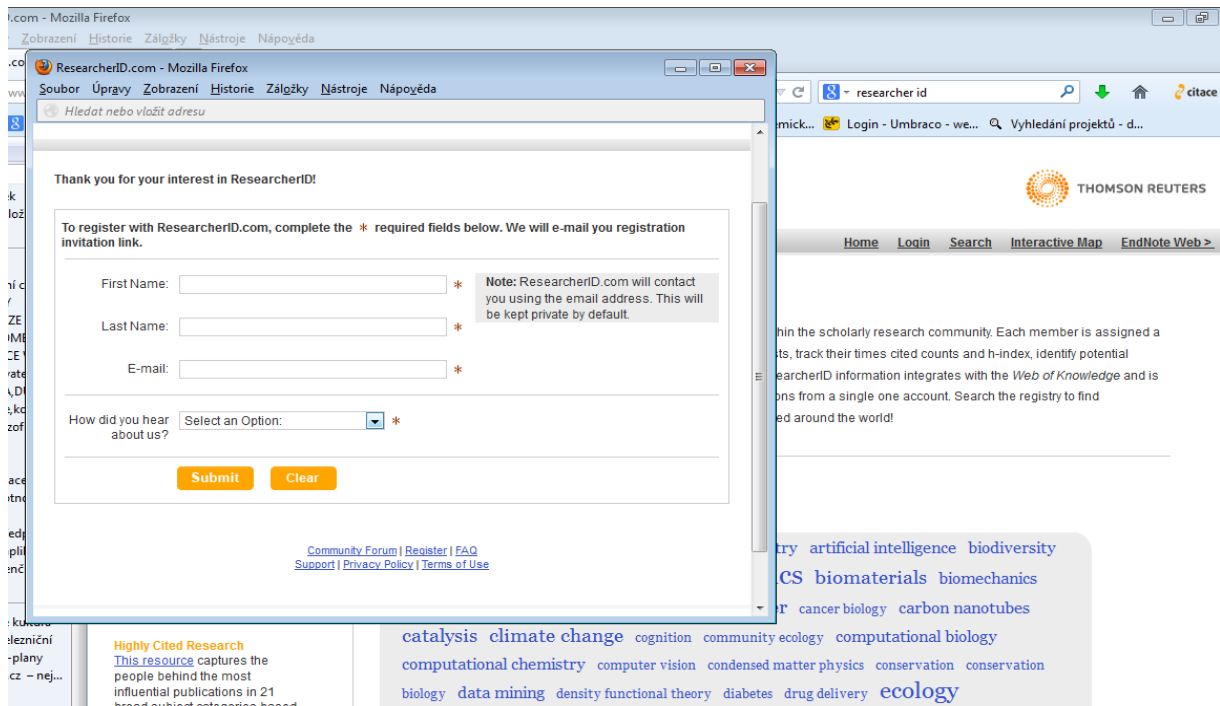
D.com - Mozilla Firefox
Zobrazení Historie Záložky Nástroje Nápověda

ResearcherID.com - Mozilla Firefox
Soubor Úpravy Zobrazení Historie Záložky Nástroje Nápověda
Hledat nebo vložit adresu

researcher id
citace
emick... Login - Umbraco - we... Vyhledání projektů - d...

THOMSON REUTERS
Home Login Search Interactive Map EndNote Web >

Thank you for your interest in ResearcherID!

To register with ResearcherID.com, complete the * required fields below. We will e-mail you registration invitation link.

First Name: *
Last Name: *
E-mail: *

Note: ResearcherID.com will contact you using the email address. This will be kept private by default.

How did you hear about us? Select an Option: *

Submit Clear

Community Forum | Register | FAQ
Support | Privacy Policy | Terms of Use

hin the scholarly research community. Each member is assigned a
sts, track their times cited counts and h-index, identify potential
earcherID information integrates with the Web of Knowledge and is
ons from a single one account. Search the registry to find
ed around the world!

try artificial intelligence biodiversity
ACS biomaterials biomechanics
er cancer biology carbon nanotubes
catalysis climate change cognition community ecology computational biology
computational chemistry computer vision condensed matter physics conservation conservation
biology data mining density functional theory diabetes drug delivery ecology

Highly Cited Research
This resource captures the people behind the most influential publications in 21

k
lož
ní c
ZE
OME
CE
vate
,DU
,ko
zof
ace
otno
edp
pli
enč
kultura
železniční
-plany
cz – nej...